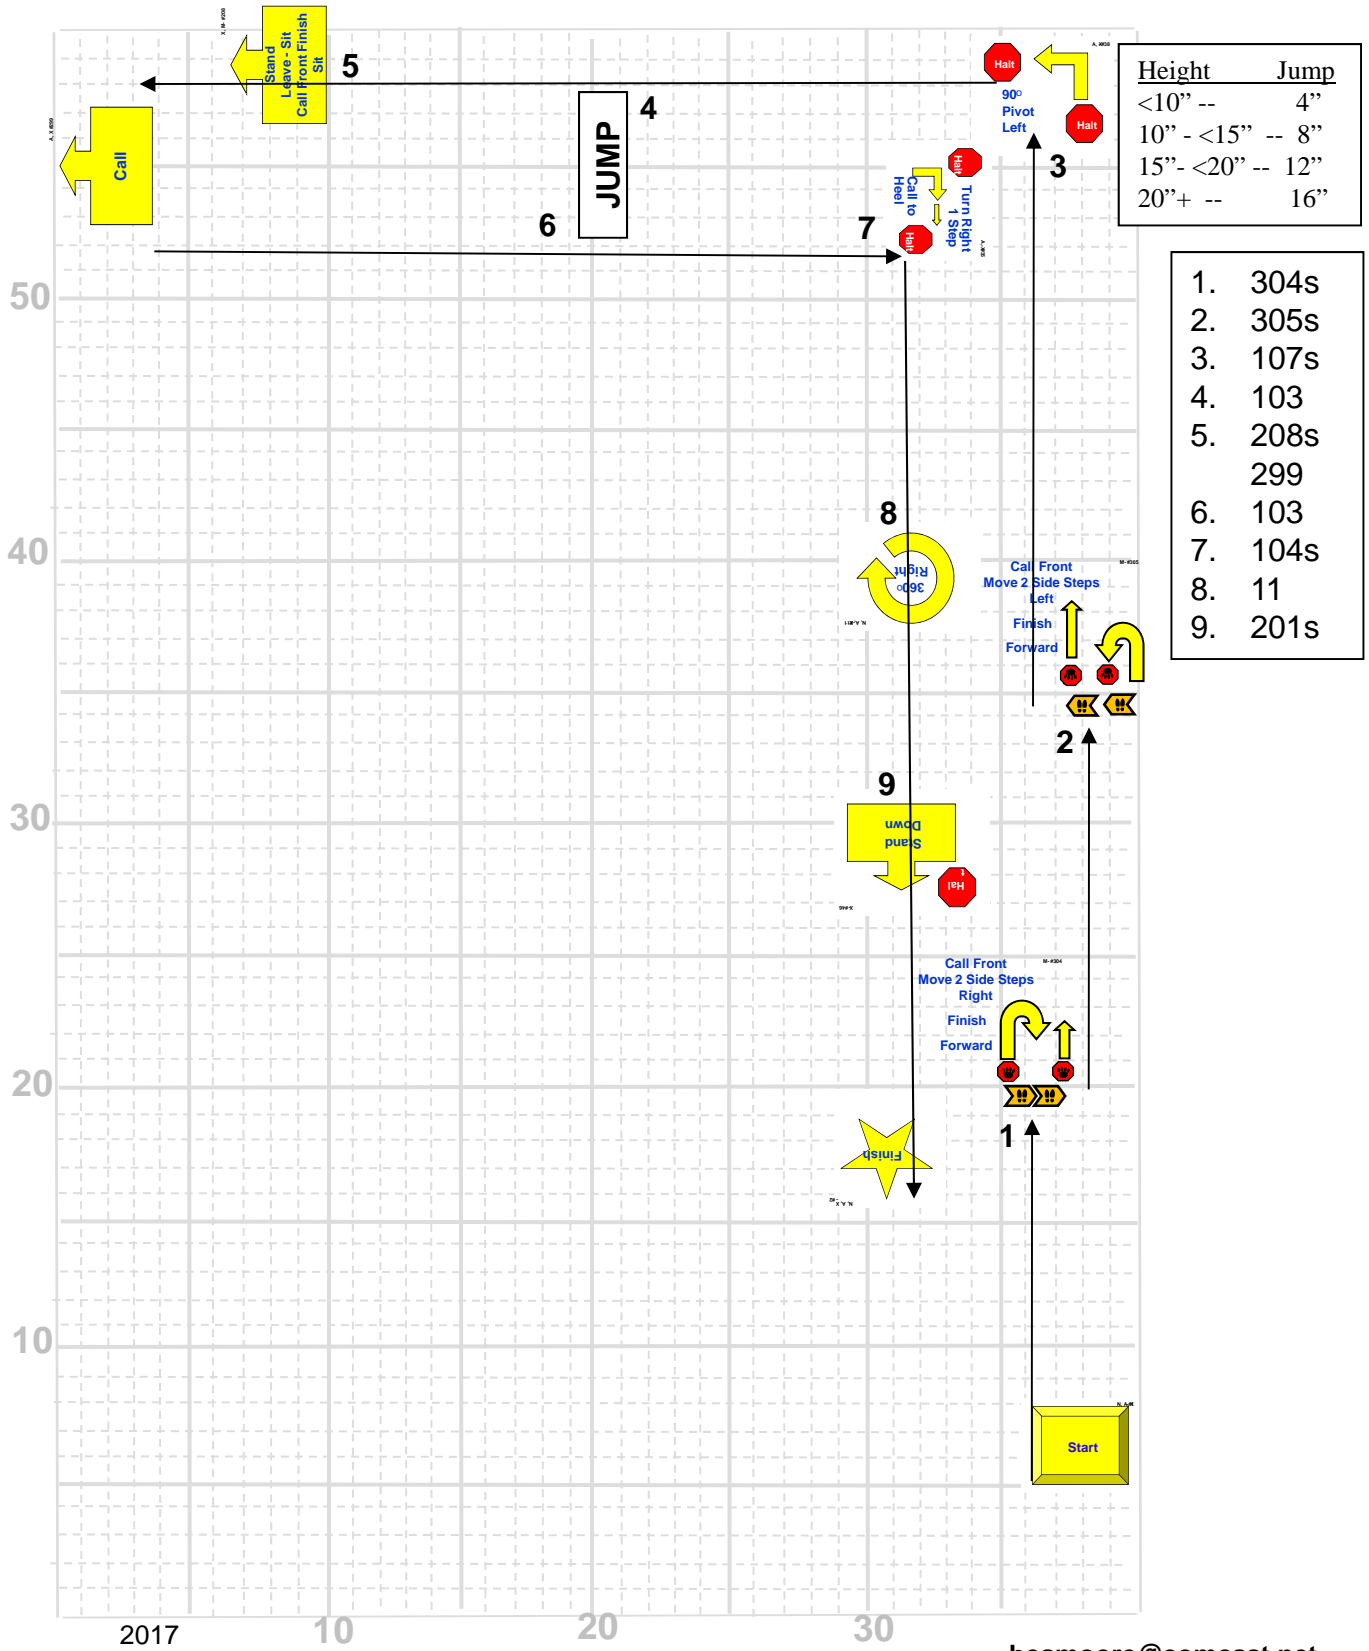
Stand Leave - Sit Call Front Finish Sit

5

Halt

90º Pivot Left

Halt

Call

JUMP

4

3

Halt

Call to Heel

Turn Right 1 Step

6

7

Halt

| Height | Jump |
|---|---|
| <10" -- | 4" |
| 10" - <15" -- | 8" |
| 15"- <20" -- | 12" |
| 20"+ -- | 16" |

1. 304s
2. 305s
3. 107s
4. 103
5. 208s
299
6. 103
7. 104s
8. 11
9. 201s

50

8

360º Right

Call Front Move 2 Side Steps Left

Finish

Forward

40

2

9

30

Stand Down

Halt

Call Front Move 2 Side Steps Right

Finish

Forward

20

1

Finish

10

Start

2017

10

20

30

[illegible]@comcast.net